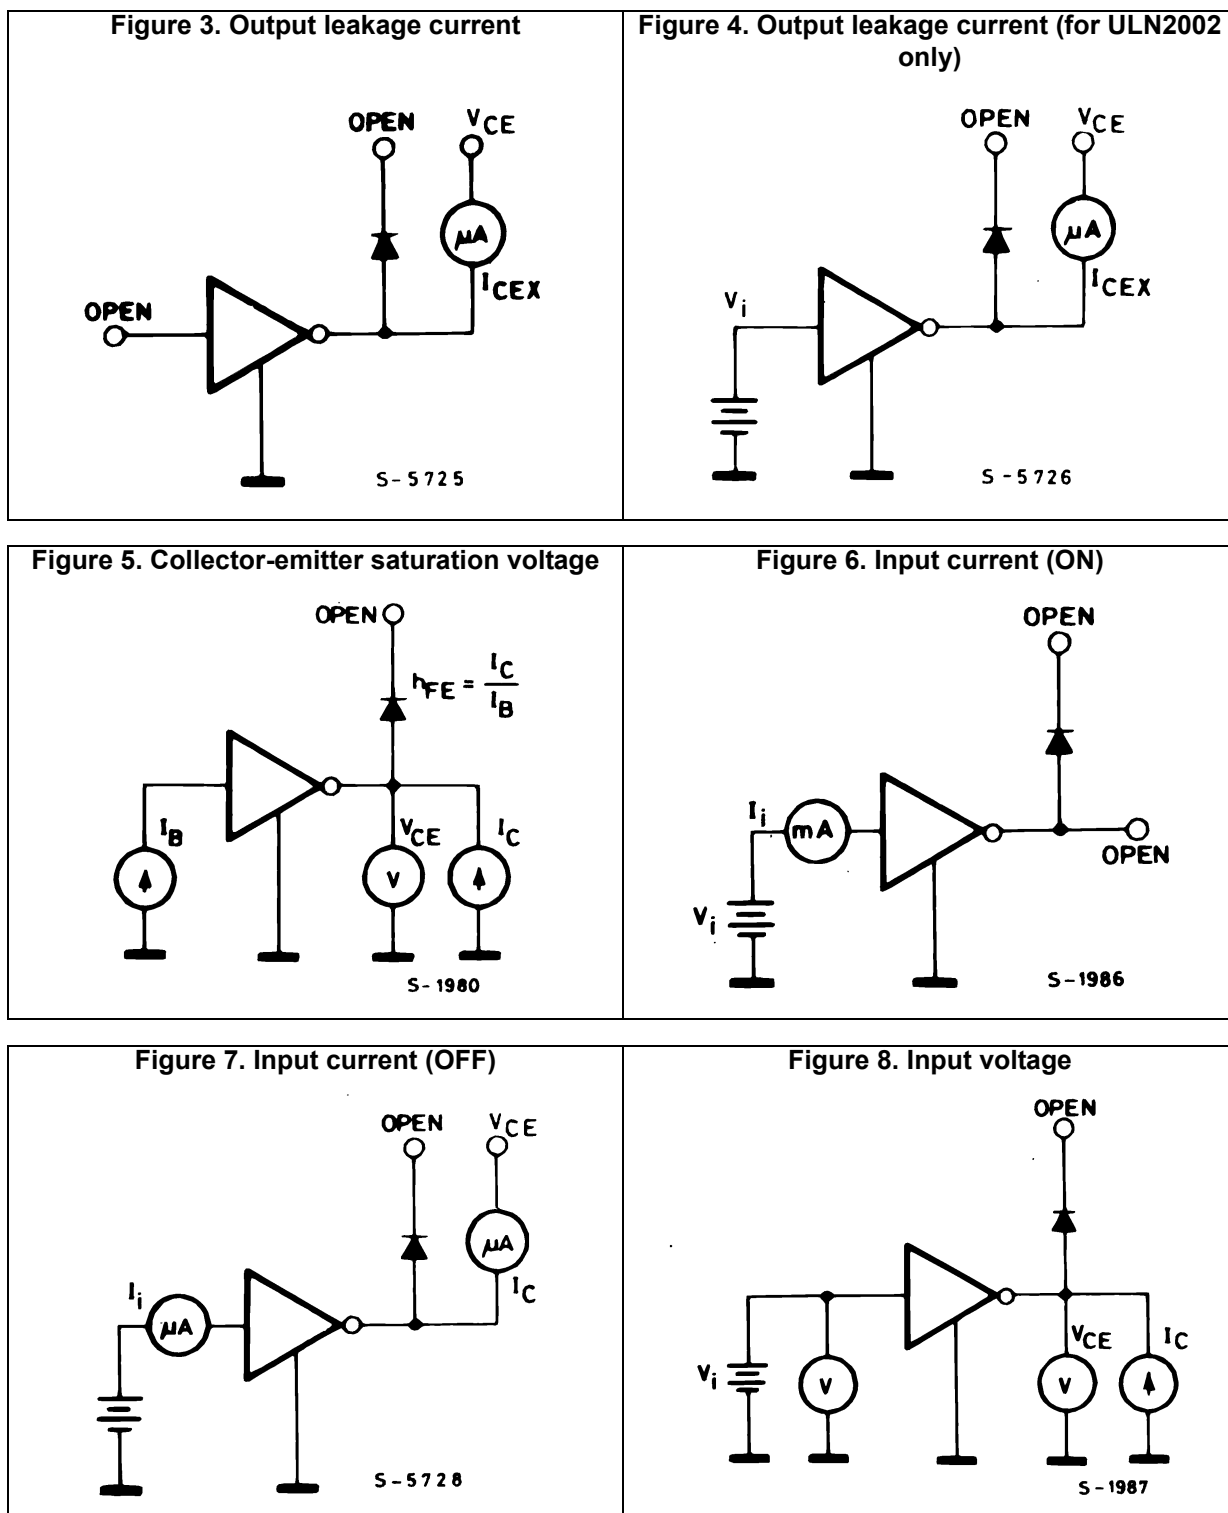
Figure 3. Output leakage current

OPEN
$V_{CE}$
μA
$I_{CEX}$
OPEN
S-5725

Figure 4. Output leakage current (for ULN2002 only)

OPEN
$V_{CE}$
μA
$I_{CEX}$
$V_i$
S-5726

Figure 5. Collector-emitter saturation voltage

OPEN
$h_{FE} = \frac{I_C}{I_B}$
$I_B$
$V_{CE}$
$I_C$
V
S-1980

Figure 6. Input current (ON)

OPEN
$I_i$
mA
OPEN
$V_i$
S-1986

Figure 7. Input current (OFF)

OPEN
$V_{CE}$
μA
$I_C$
$I_i$
μA
S-5728

Figure 8. Input voltage

OPEN
$V_i$
V
$V_{CE}$
V
$I_C$
S-1987